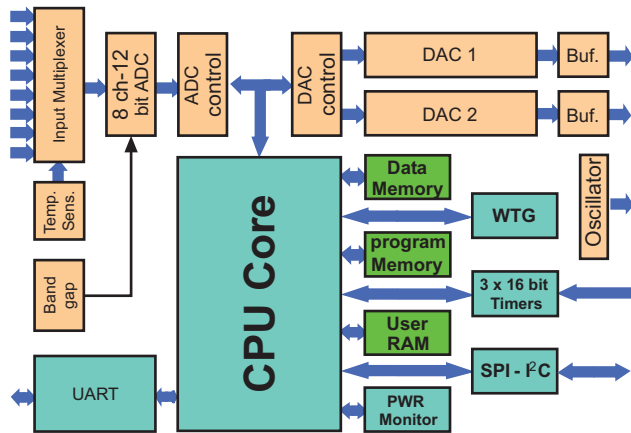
Input Multiplexer

8 ch-12 bit ADC

ADC control

DAC control

DAC 1

Buf.

DAC 2

Buf.

Temp. Sens.

Band gap

CPU Core

Data Memory

WTG

Oscillator

program Memory

3 x 16 bit Timers

User RAM

SPI - I$^2$C

UART

PWR Monitor